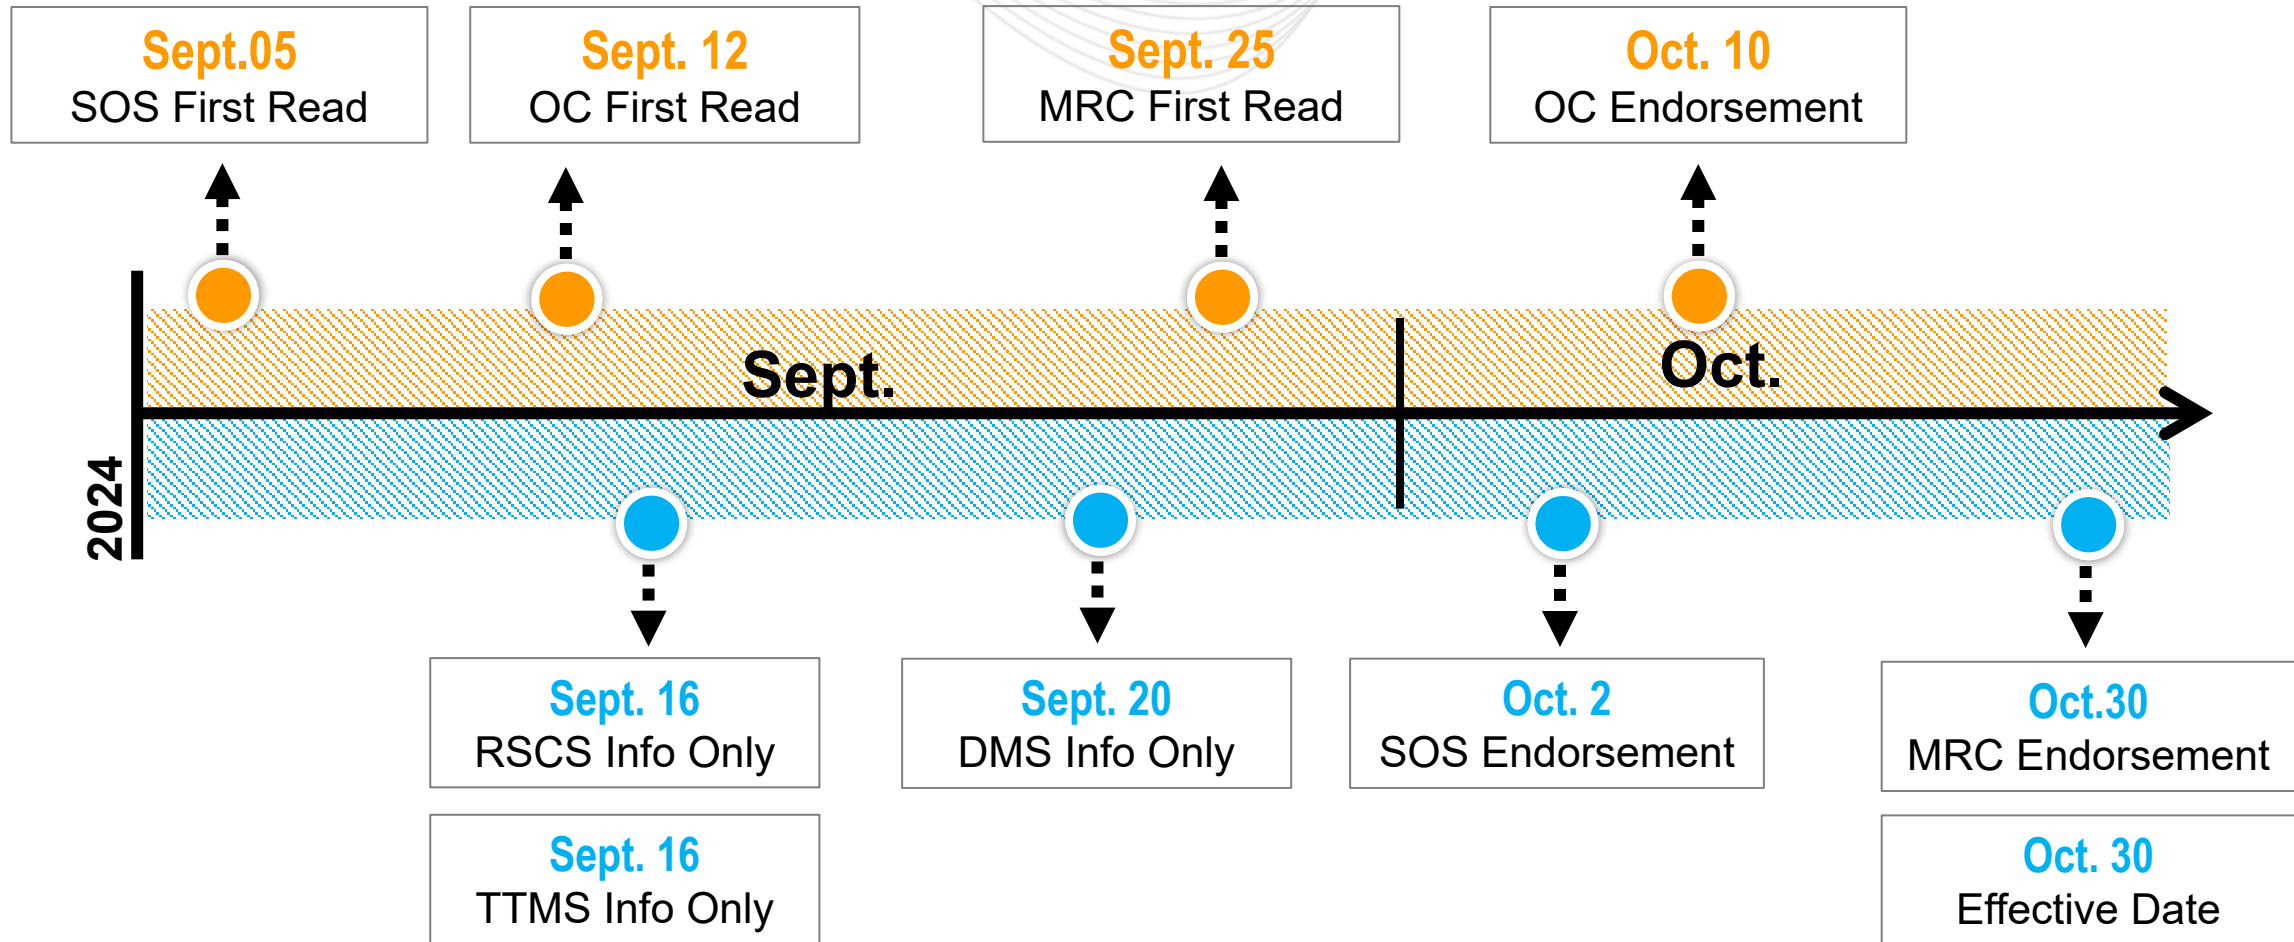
Sept.05
SOS First Read

Sept. 12
OC First Read

Sept. 25
MRC First Read

Oct. 10
OC Endorsement

Sept.

Oct.

2024

Sept. 16
RSCS Info Only

Sept. 16
TTMS Info Only

Sept. 20
DMS Info Only

Oct. 2
SOS Endorsement

Oct.30
MRC Endorsement

Oct. 30
Effective Date